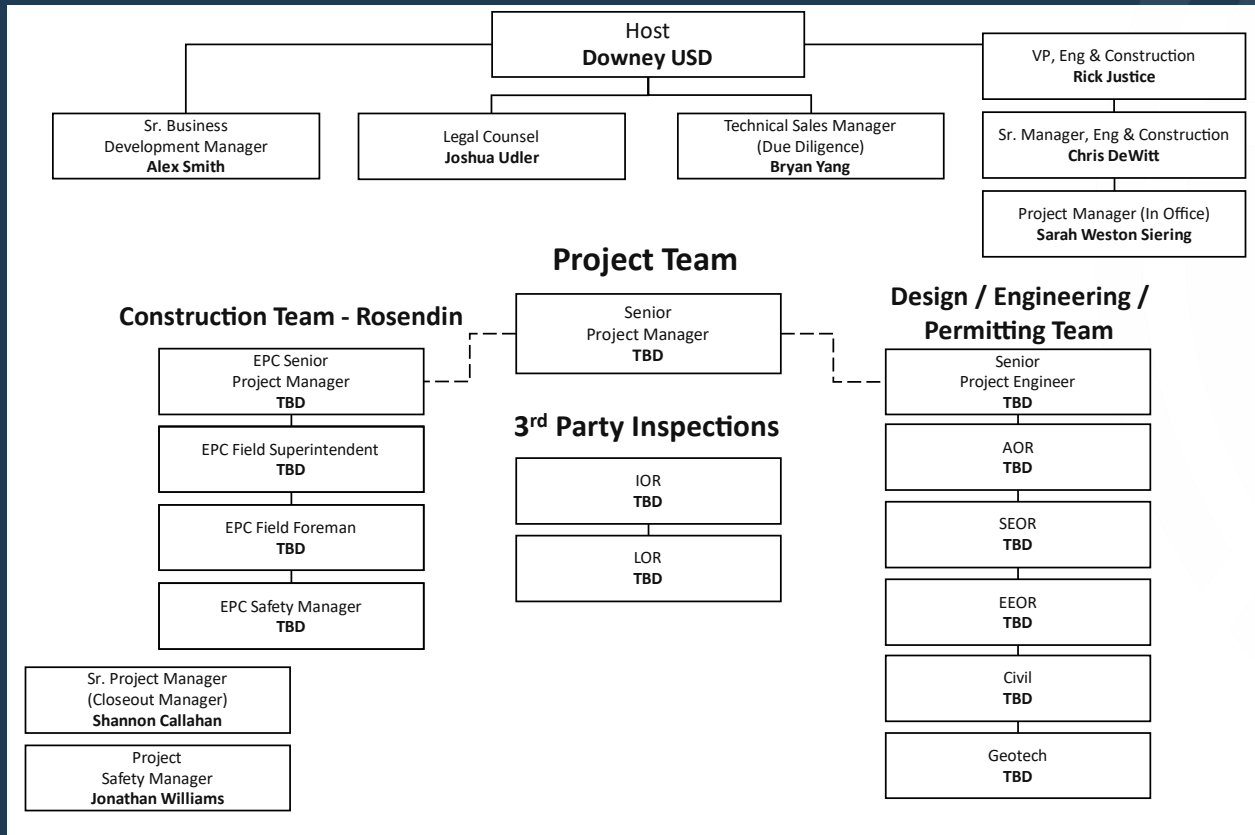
Host
**Downey USD**

VP, Eng & Construction
**Rick Justice**

Sr. Business Development Manager
**Alex Smith**

Legal Counsel
**Joshua Udler**

Technical Sales Manager (Due Diligence)
**Bryan Yang**

Sr. Manager, Eng & Construction
**Chris DeWitt**

Project Manager (In Office)
**Sarah Weston Siering**

**Project Team**

**Construction Team - Rosendin**

Senior Project Manager
**TBD**

**Design / Engineering / Permitting Team**

EPC Senior Project Manager
**TBD**

Senior Project Engineer
**TBD**

**3$^{rd}$ Party Inspections**

EPC Field Superintendent
**TBD**

IOR
**TBD**

AOR
**TBD**

LOR
**TBD**

EPC Field Foreman
**TBD**

SEOR
**TBD**

EPC Safety Manager
**TBD**

EEOR
**TBD**

Civil
**TBD**

Sr. Project Manager (Closeout Manager)
**Shannon Callahan**

Geotech
**TBD**

Project Safety Manager
**Jonathan Williams**